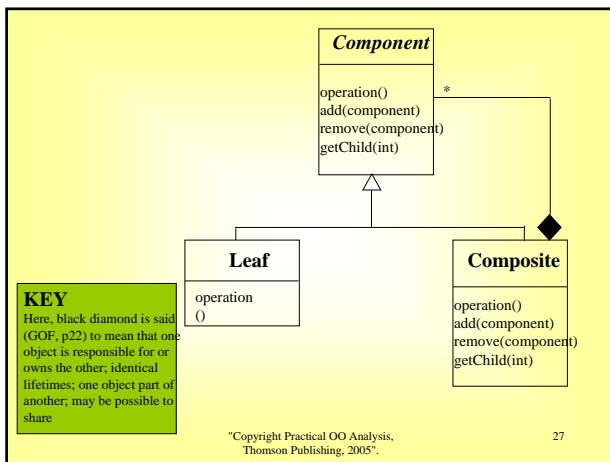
Component

operation()
add(component)
remove(component)
getChild(int)

*

Leaf

operation
()

Composite

operation()
add(component)
remove(component)
getChild(int)

KEY
Here, black diamond is said (GOF, p22) to mean that one object is responsible for or owns the other; identical lifetimes; one object part of another; may be possible to share

"Copyright Practical OO Analysis, Thomson Publishing, 2005".

27